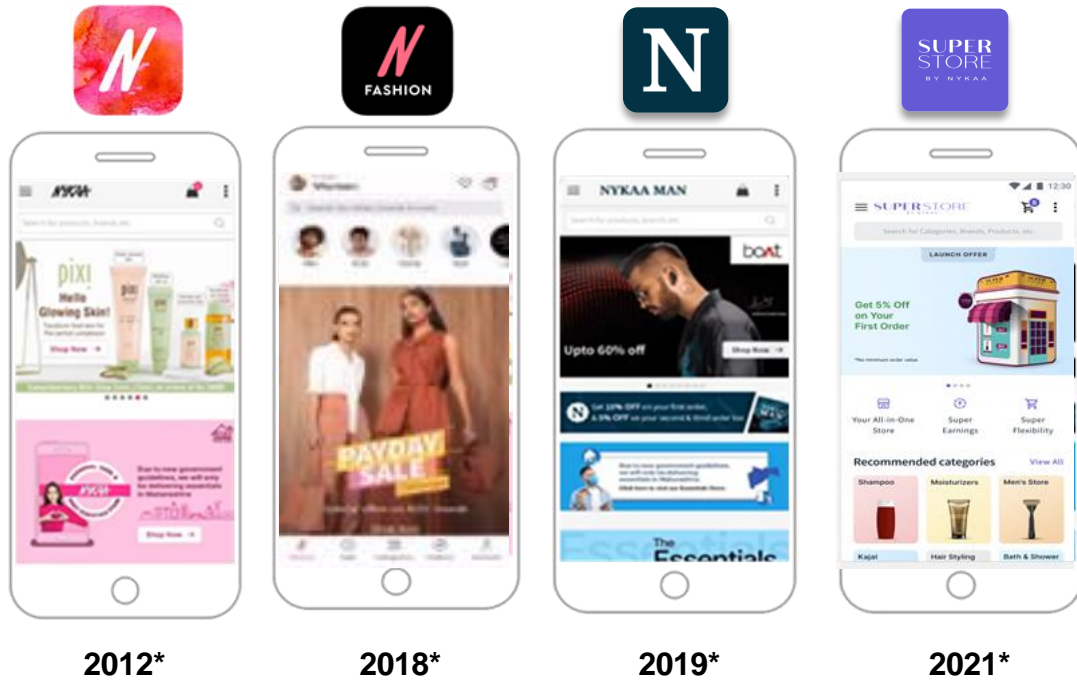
N

N
FASHION

N

SUPER
STORE
BY NYKAA

NYKAA

Search for products, brands etc

pixi
Hello
Glowing Skin!

Shop Now →

Due to new government guidelines, we will only be delivering essentials in Maharashtra

Shop Now →

Women

PAYDAY
SALE

NYKAA MAN

Search for products, brands etc

boAt

Upto 60% off

Shop Now →

The
Essentials

12:30

SUPERSTORE

Search for Categories, Brands, Products, etc.

LAUNCH OFFER

Get 5% Off
on Your
First Order

Your All-in-One Store

Super Earnings

Super Flexibility

Recommended categories

View All

Shampoo

Moisturizers

Men's Store

Kajal

Hair Styling

Bath & Shower

2012*

2018*

2019*

2021*